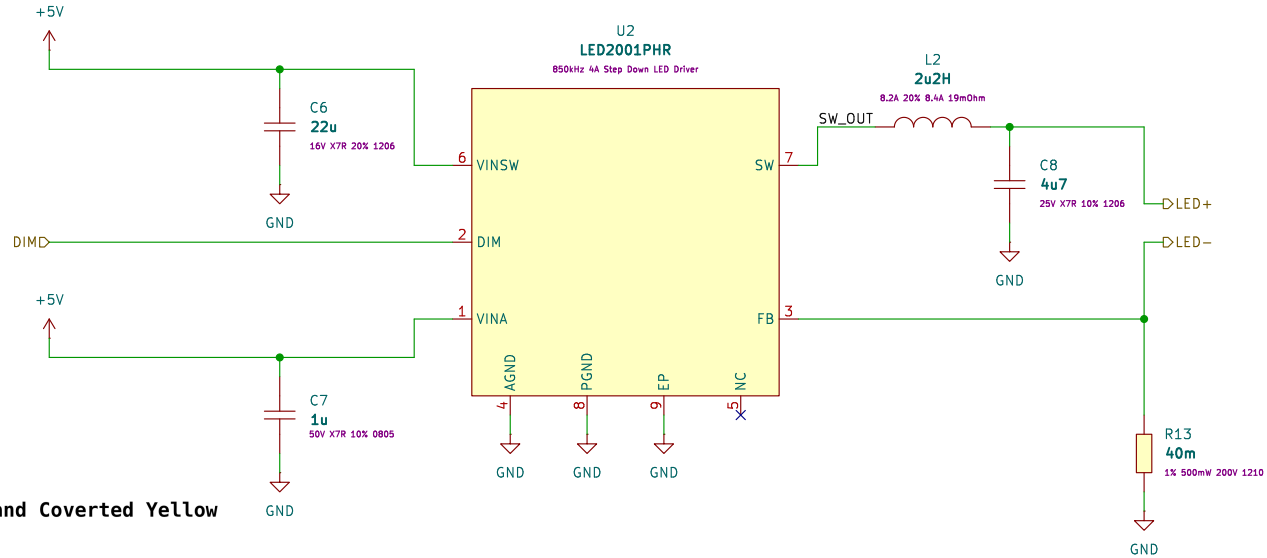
+5V

U2
LED2001PHR
850kHz 4A Step Down LED Driver

L2
2u2H
8.2A 20% 8.4A 19mOhm

C6
22u
16V X7R 20% 1206

GND

SW_OUT

6 VINSW
SW 7

C8
4u7
25V X7R 10% 1206

LED+

GND

DIM
2 DIM

LED−

+5V

1 VINA
FB 3

AGND 4
PGND 8
EP 9
NC 5

C7
1u
50V X7R 10% 0805

GND GND GND

R13
40m
1% 500mW 200V 1210

GND

and Coverted Yellow

GND